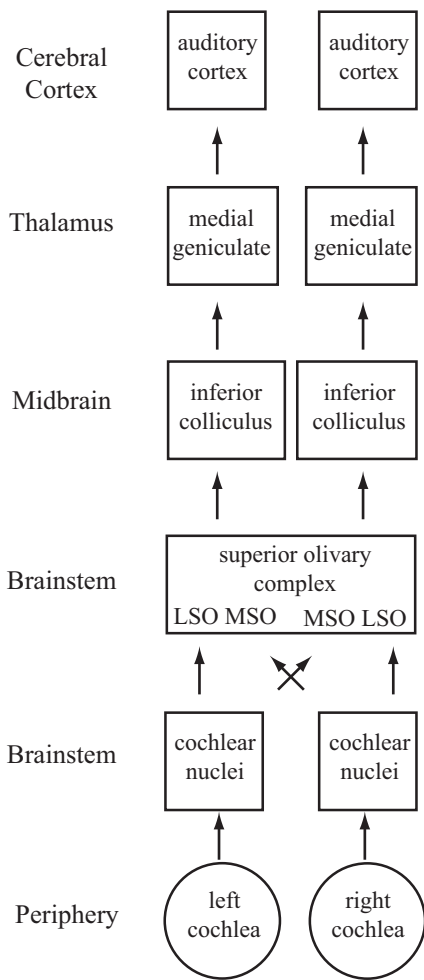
Cerebral Cortex

auditory cortex

auditory cortex

Thalamus

medial geniculate

medial geniculate

Midbrain

inferior colliculus

inferior colliculus

Brainstem

superior olivary complex

LSO MSO MSO LSO

Brainstem

cochlear nuclei

cochlear nuclei

Periphery

left cochlea

right cochlea